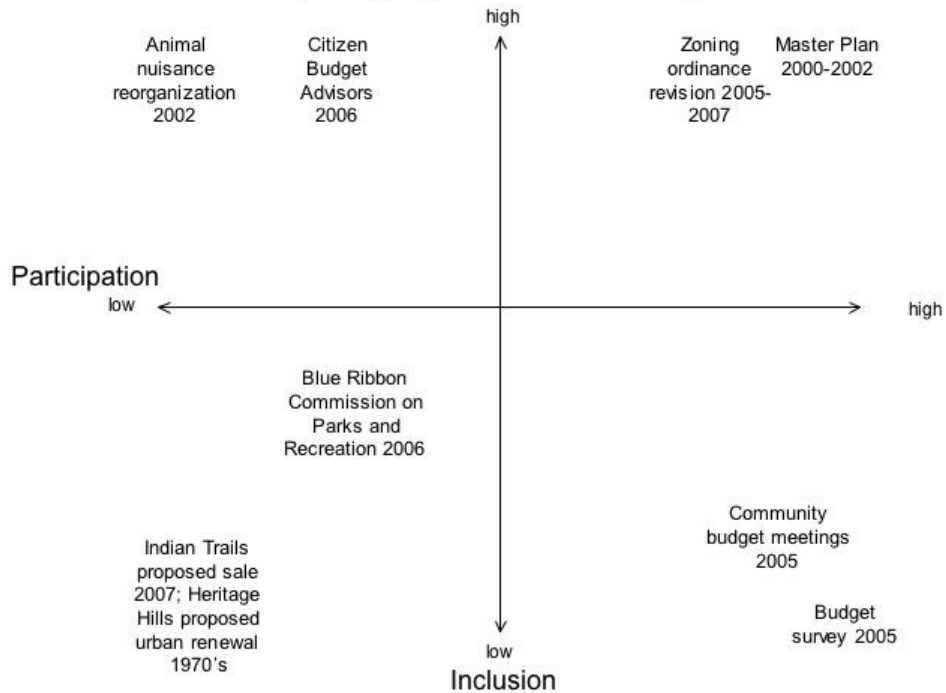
high

Animal nuisance reorganization 2002

Citizen Budget Advisors 2006

Zoning ordinance revision 2005-2007

Master Plan 2000-2002

Participation

low

high

Blue Ribbon Commission on Parks and Recreation 2006

Community budget meetings 2005

Indian Trails proposed sale 2007; Heritage Hills proposed urban renewal 1970's

Budget survey 2005

low

Inclusion